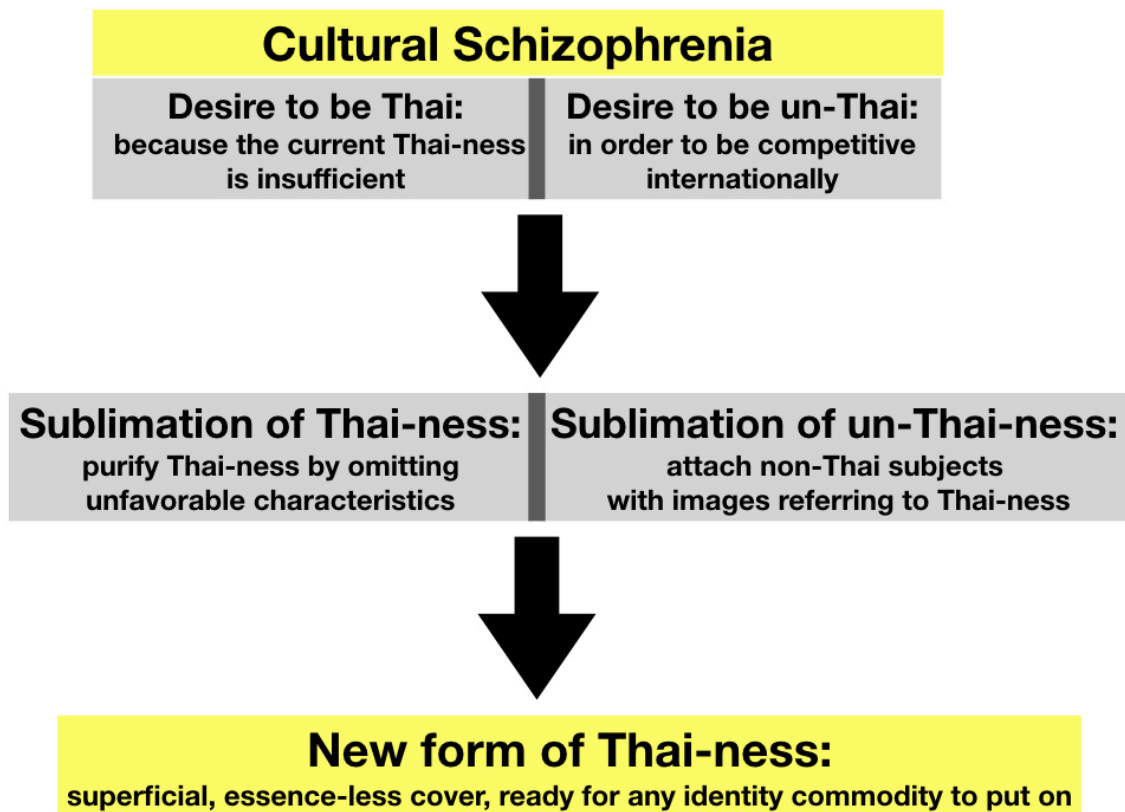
Cultural Schizophrenia

Desire to be Thai:
because the current Thai-ness is insufficient

Desire to be un-Thai:
in order to be competitive internationally

Sublimation of Thai-ness:
purify Thai-ness by omitting unfavorable characteristics

Sublimation of un-Thai-ness:
attach non-Thai subjects with images referring to Thai-ness

New form of Thai-ness:
superficial, essence-less cover, ready for any identity commodity to put on